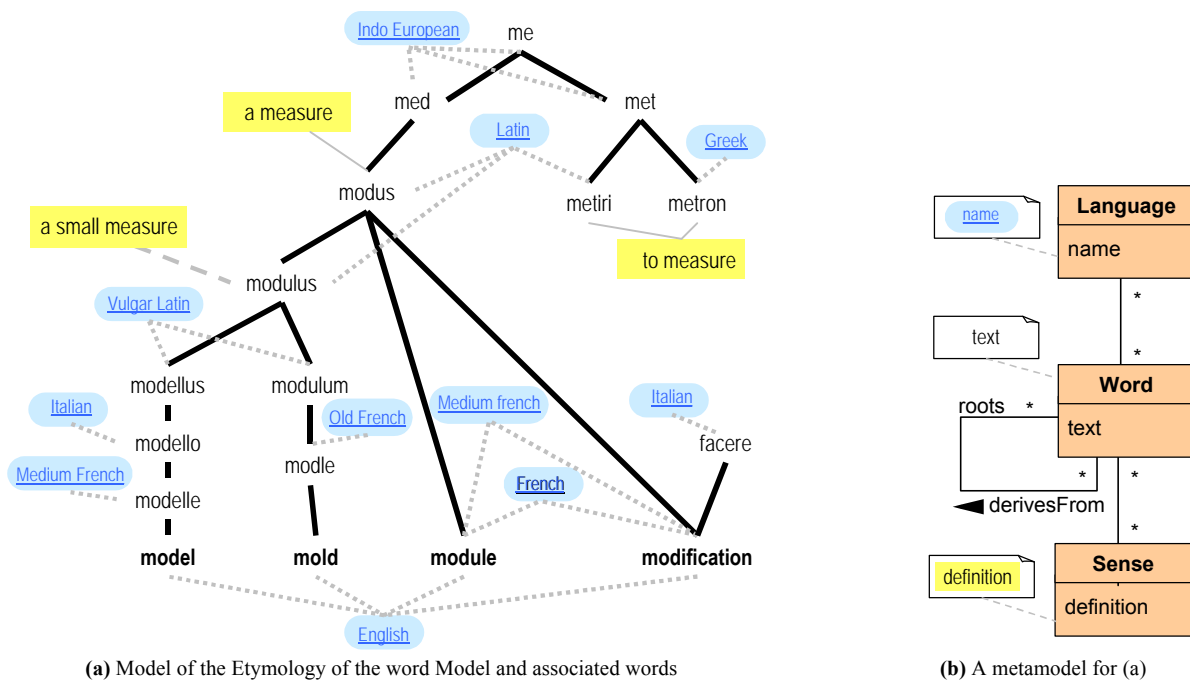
Indo European
me
med
met
a measure
Latin
Greek
modus
metiri
metron
a small measure
to measure
modulus
Vulgar Latin
modellus
modulum
Italian
Old French
Medium french
Italian
modello
facere
modle
Medium French
French
modelle
model
mold
module
modification
English

(a) Model of the Etymology of the word Model and associated words

name
Language
name
*
text
*
Word
roots *
text
* *
derivesFrom
*
definition
Sense
definition

(b) A metamodel for (a)